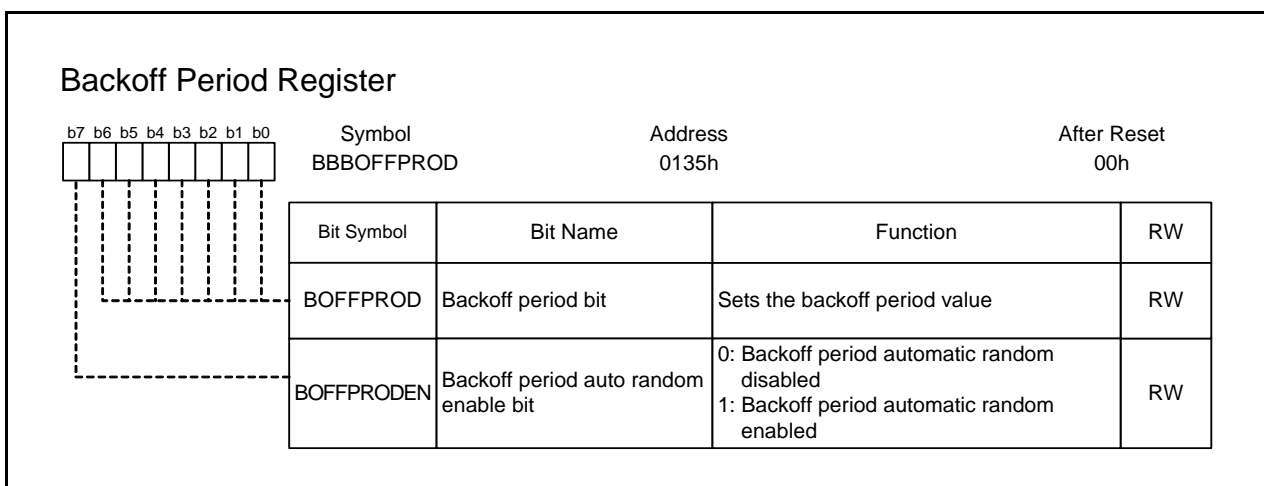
Backoff Period Register

b7 b6 b5 b4 b3 b2 b1 b0

| Symbol | Address | After Reset |
|---|---|---|
| BBBOFFPROD | 0135h | 00h |

| Bit Symbol | Bit Name | Function | RW |
|---|---|---|---|
| BOFFPROD | Backoff period bit | Sets the backoff period value | RW |
| BOFFPRODEN | Backoff period auto random enable bit | 0: Backoff period automatic random disabled<br>1: Backoff period automatic random enabled | RW |